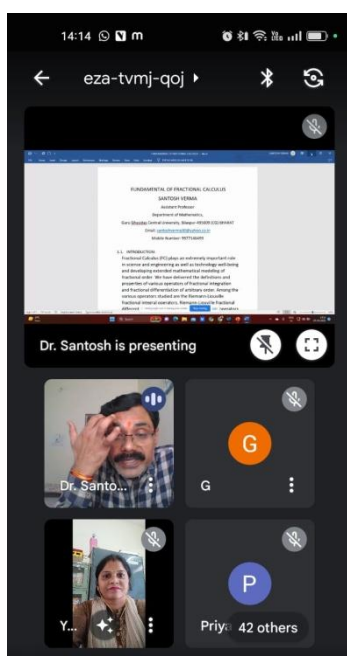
14:14

eza-tvmj-qoj

FUNDAMENTAL OF FRACTIONAL CALCULUS
SANTOSH VERMA
Assistant Professor
Department of Mathematics,
Guru Ghasidas Central University, Bilaspur-495009 CG BHARAT
Email: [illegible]
Mobile Number: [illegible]

1.1 INTRODUCTION
Fractional Calculus (FC) plays an extremely important role in science and engineering as well as technology well-being and developing extended mathematical modeling of fractional order. We have delivered the definitions and properties of various operators of fractional integration and fractional differentiation of arbitrary order. Among the various operators studied are the Riemann-Liouville fractional integral operators, Riemann-Liouville fractional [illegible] operators

Dr. Santosh is presenting

Dr. Santo...

G

G

Y...

P

Priya

42 others